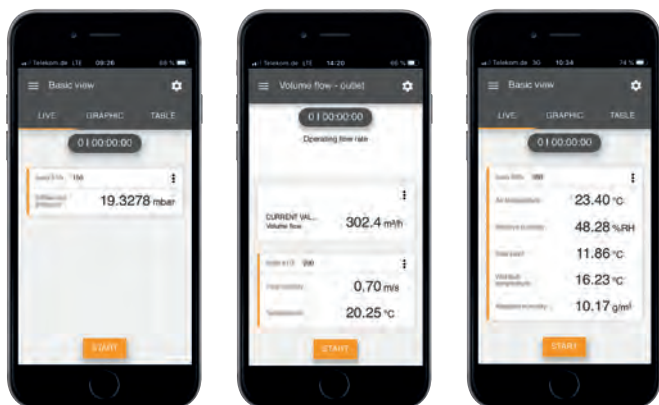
Telekom.de LTE 09:26
Basic view
LIVE GRAPHIC TABLE
0 | 00:00:00
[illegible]
Differential pressure
19.3278 mbar
START

Telekom.de LTE 14:20
Volume flow - outlet
0 | 00:00:00
Operating time rate
CURRENT VAL...
Volume flow
302.4 m³/h
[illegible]
Flow velocity
0,70 m/s
Temperature
20.25 °C
START

Telekom.de 3G 10:34
Basic view
LIVE GRAPHIC TABLE
0 | 00:00:00
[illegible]
Air temperature
23.40 °C
Relative humidity
48.28 %RH
Dew point
11.86 °C
Wet bulb temperature
16.23 °C
Absolute humidity
10.17 g/m³
START